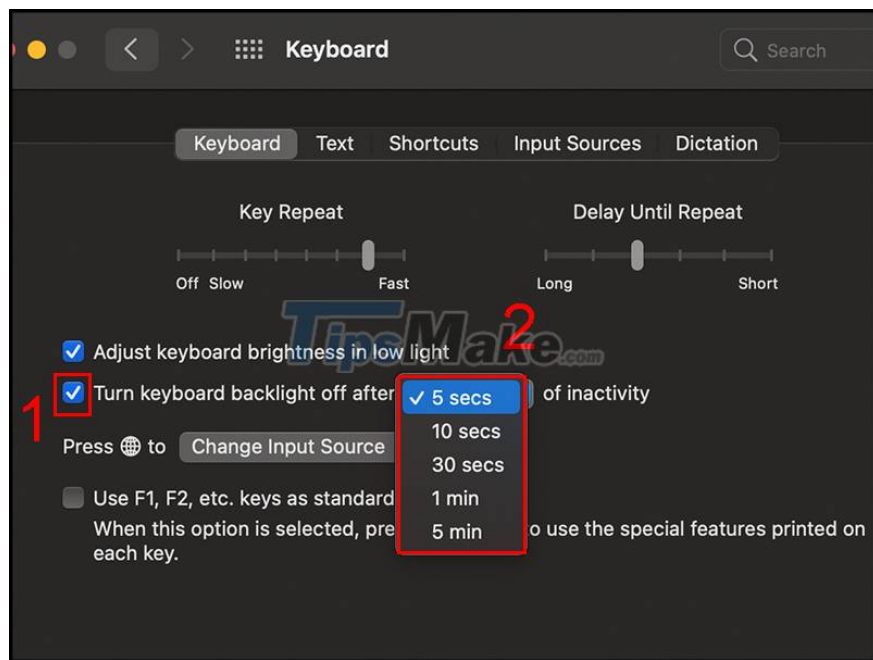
Keyboard

Search

Keyboard Text Shortcuts Input Sources Dictation

Key Repeat

Off Slow Fast

Delay Until Repeat

Long Short

TipsMake.com

2

Adjust keyboard brightness in low light

1

Turn keyboard backlight off after ✓ 5 secs of inactivity

10 secs

30 secs

1 min

5 min

Press 🌐 to Change Input Source

Use F1, F2, etc. keys as standard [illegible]

When this option is selected, pre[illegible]o use the special features printed on each key.